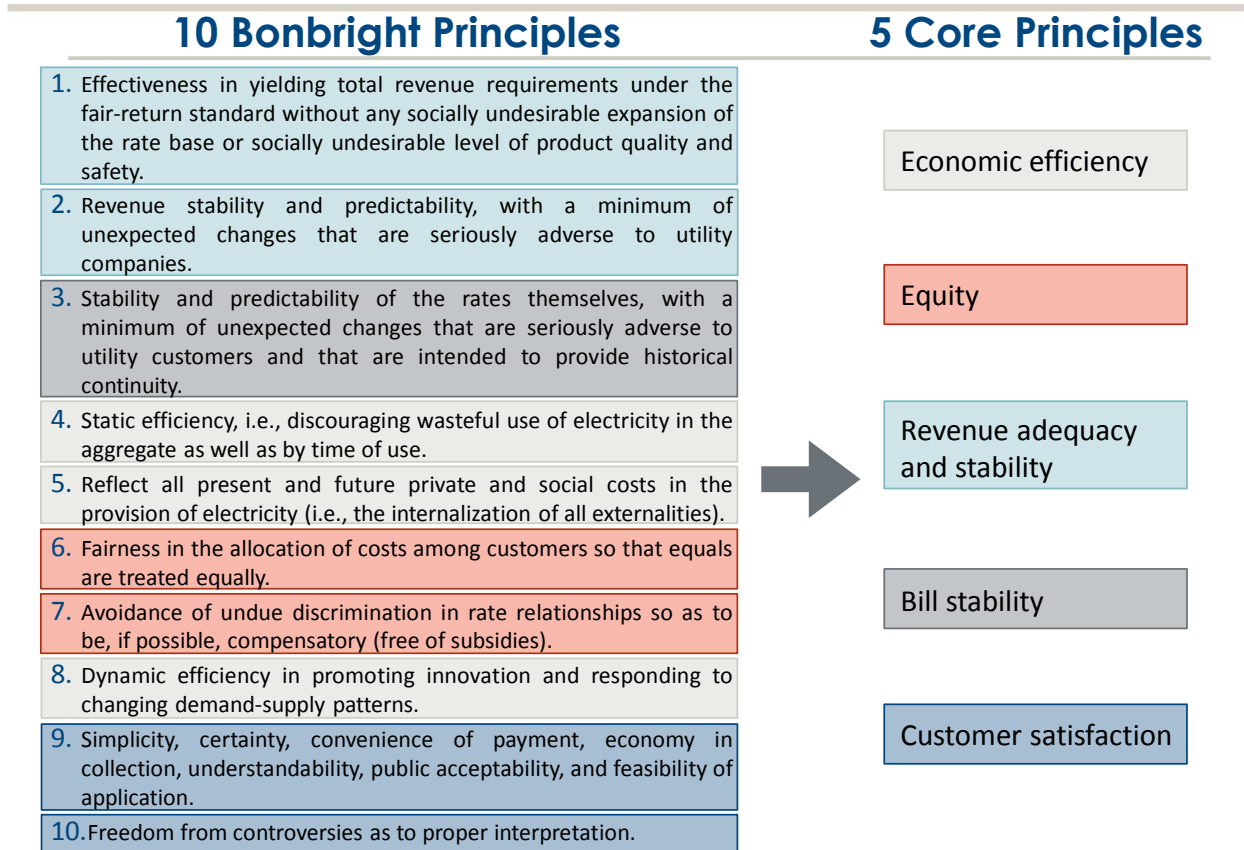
10 Bonbright Principles

5 Core Principles

1. Effectiveness in yielding total revenue requirements under the fair-return standard without any socially undesirable expansion of the rate base or socially undesirable level of product quality and safety.

2. Revenue stability and predictability, with a minimum of unexpected changes that are seriously adverse to utility companies.

3. Stability and predictability of the rates themselves, with a minimum of unexpected changes that are seriously adverse to utility customers and that are intended to provide historical continuity.

4. Static efficiency, i.e., discouraging wasteful use of electricity in the aggregate as well as by time of use.

5. Reflect all present and future private and social costs in the provision of electricity (i.e., the internalization of all externalities).

6. Fairness in the allocation of costs among customers so that equals are treated equally.

7. Avoidance of undue discrimination in rate relationships so as to be, if possible, compensatory (free of subsidies).

8. Dynamic efficiency in promoting innovation and responding to changing demand-supply patterns.

9. Simplicity, certainty, convenience of payment, economy in collection, understandability, public acceptability, and feasibility of application.

10. Freedom from controversies as to proper interpretation.

Economic efficiency

Equity

Revenue adequacy and stability

Bill stability

Customer satisfaction